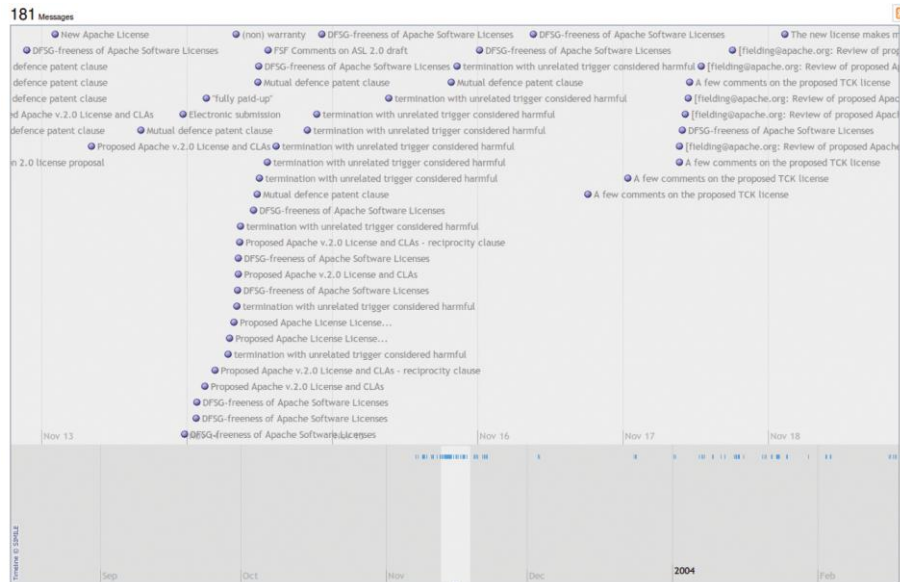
181 Messages

New Apache License
(non) warranty
DFSG-freeness of Apache Software Licenses
DFSG-freeness of Apache Software Licenses
The new license makes m
DFSG-freeness of Apache Software Licenses
FSF Comments on ASL 2.0 draft
DFSG-freeness of Apache Software Licenses
[fielding@apache.org: Review of prop
defence patent clause
DFSG-freeness of Apache Software Licenses
termination with unrelated trigger considered harmful
[fielding@apache.org: Review of proposed A
defence patent clause
Mutual defence patent clause
Mutual defence patent clause
A few comments on the proposed TCK license
defence patent clause
"fully paid-up"
termination with unrelated trigger considered harmful
[fielding@apache.org: Review of proposed Apac
d Apache v.2.0 License and CLAs
Electronic submission
termination with unrelated trigger considered harmful
[fielding@apache.org: Review of proposed Apach
defence patent clause
Mutual defence patent clause
termination with unrelated trigger considered harmful
DFSG-freeness of Apache Software Licenses
Proposed Apache v.2.0 License and CLAs
termination with unrelated trigger considered harmful
[fielding@apache.org: Review of proposed Apache
n 2.0 license proposal
termination with unrelated trigger considered harmful
A few comments on the proposed TCK license
termination with unrelated trigger considered harmful
A few comments on the proposed TCK license
Mutual defence patent clause
A few comments on the proposed TCK license
DFSG-freeness of Apache Software Licenses
termination with unrelated trigger considered harmful
Proposed Apache v.2.0 License and CLAs - reciprocity clause
DFSG-freeness of Apache Software Licenses
Proposed Apache v.2.0 License and CLAs
DFSG-freeness of Apache Software Licenses
termination with unrelated trigger considered harmful
Proposed Apache License License...
Proposed Apache License License...
termination with unrelated trigger considered harmful
Proposed Apache v.2.0 License and CLAs - reciprocity clause
Proposed Apache v.2.0 License and CLAs
DFSG-freeness of Apache Software Licenses
DFSG-freeness of Apache Software Licenses
DFSG-freeness of Apache Software Licenses

Nov 13
Nov 16
Nov 17
Nov 18

Timeline © SIMILE
Sep
Oct
Nov
Dec
2004
Feb